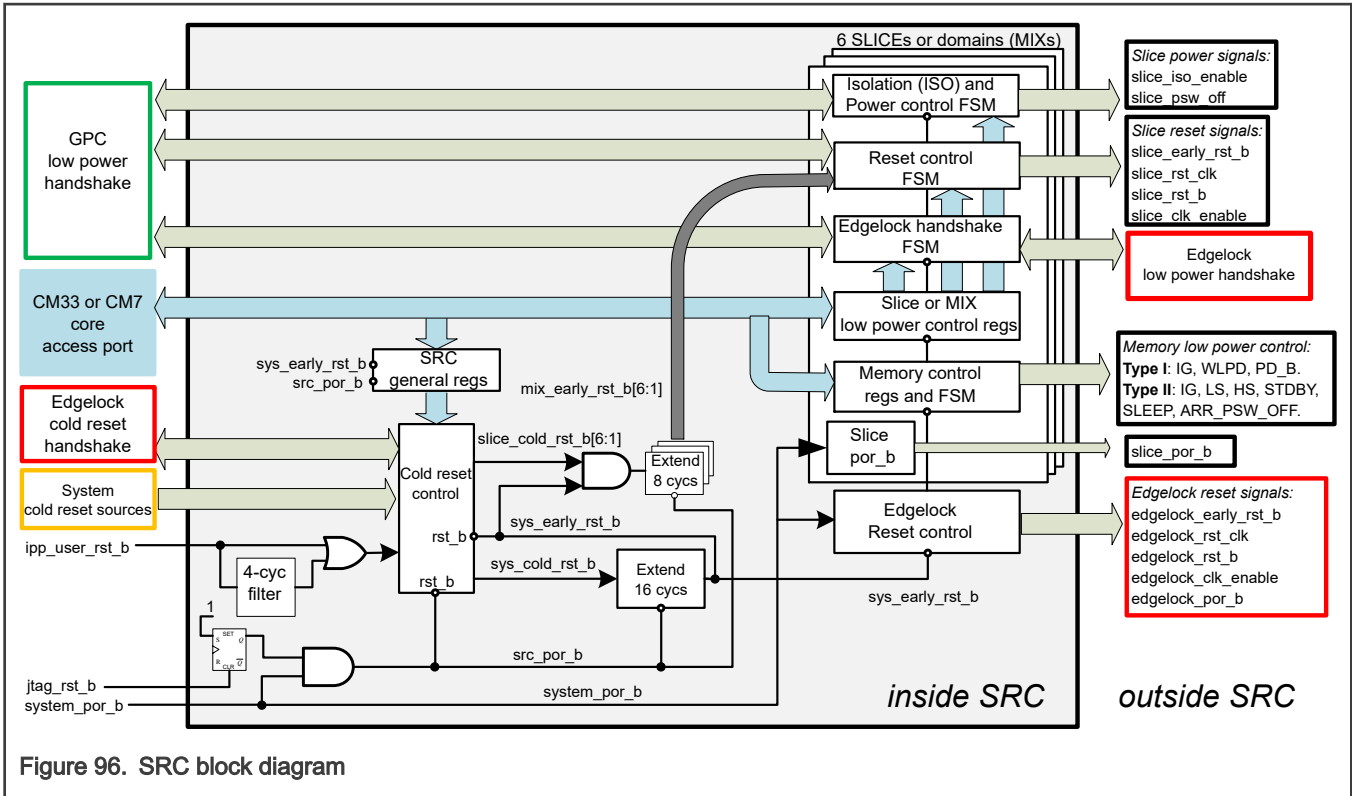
6 SLICEs or domains (MIXs)

Slice power signals:
slice_iso_enable
slice_psw_off

Isolation (ISO) and
Power control FSM

GPC
low power
handshake

Slice reset signals:
slice_early_rst_b
slice_rst_clk
slice_rst_b
slice_clk_enable

Reset control
FSM

Edgelock handshake
FSM

Edgelock
low power handshake

CM33 or CM7
core
access port

Slice or MIX
low power control regs

sys_early_rst_b
src_por_b

SRC
general regs

mix_early_rst_b[6:1]

Memory control
regs and FSM

Memory low power control:
Type I: IG, WLPD, PD_B.
Type II: IG, LS, HS, STDBY, SLEEP, ARR_PSW_OFF.

Edgelock
cold reset
handshake

slice_cold_rst_b[6:1]

Cold reset
control

Extend
8 cycs

Slice
por_b

slice_por_b

System
cold reset sources

sys_early_rst_b

rst_b

Edgelock
Reset control

Edgelock reset signals:
edgelock_early_rst_b
edgelock_rst_clk
edgelock_rst_b
edgelock_clk_enable
edgelock_por_b

ipp_user_rst_b

4-cyc
filter

rst_b

sys_cold_rst_b

Extend
16 cycs

sys_early_rst_b

1

SET
S Q
R CLR $\overline{Q}$

src_por_b

jtag_rst_b

system_por_b

system_por_b

inside SRC

outside SRC

Figure 96. SRC block diagram